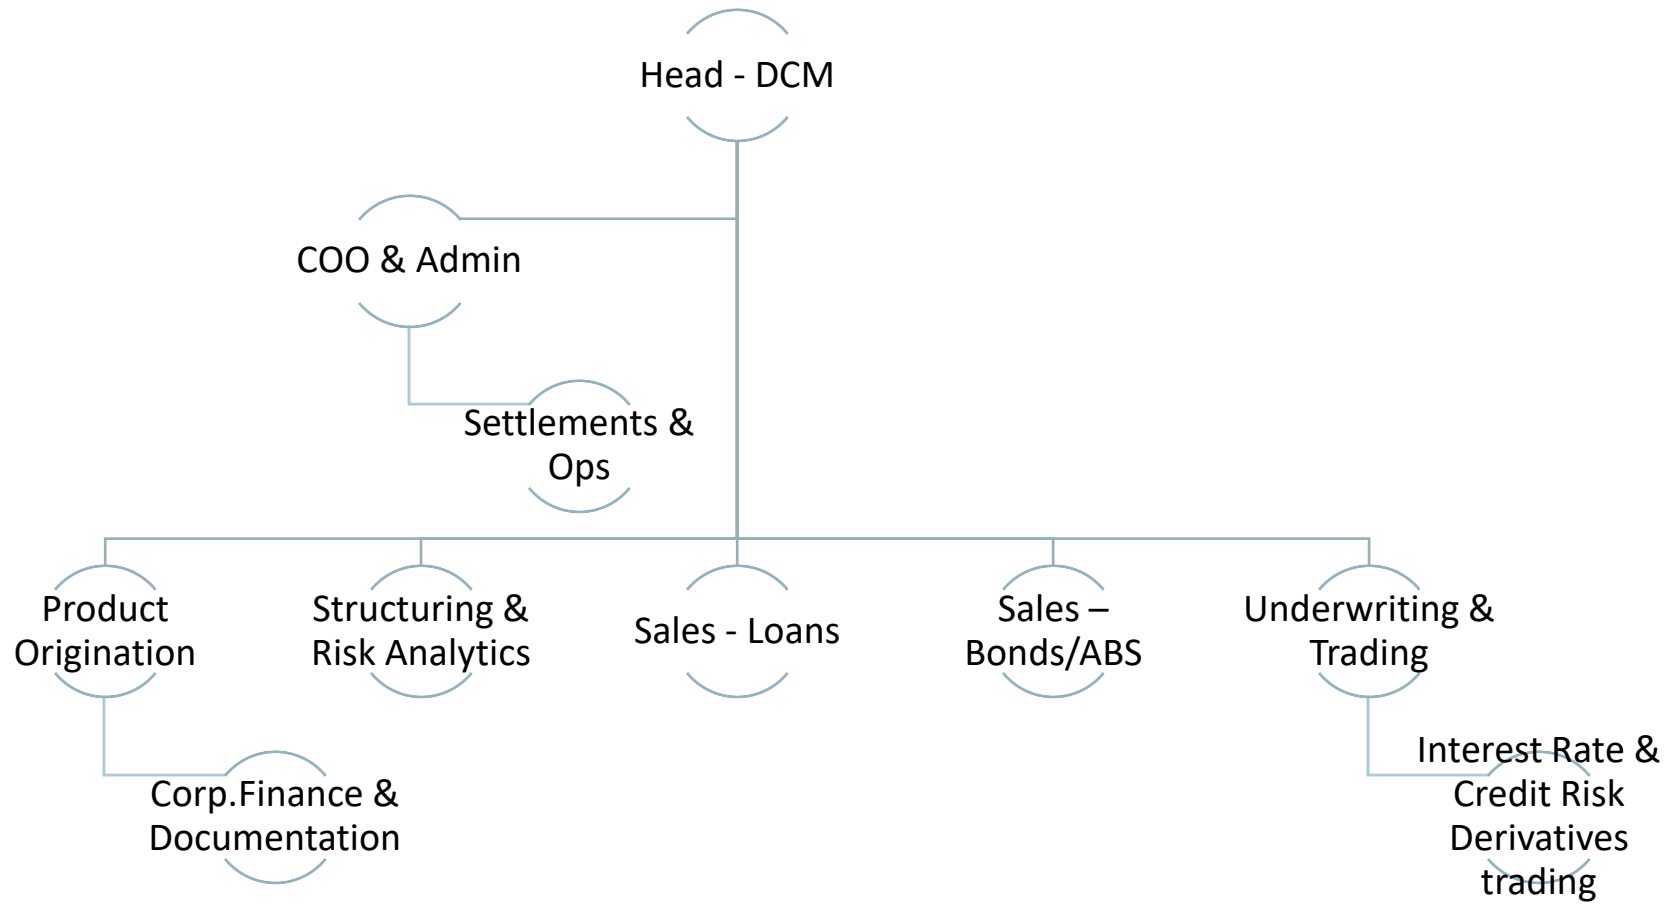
Head - DCM

COO & Admin

Settlements & Ops

Product Origination

Structuring & Risk Analytics

Sales - Loans

Sales – Bonds/ABS

Underwriting & Trading

Corp.Finance & Documentation

Interest Rate & Credit Risk Derivatives trading